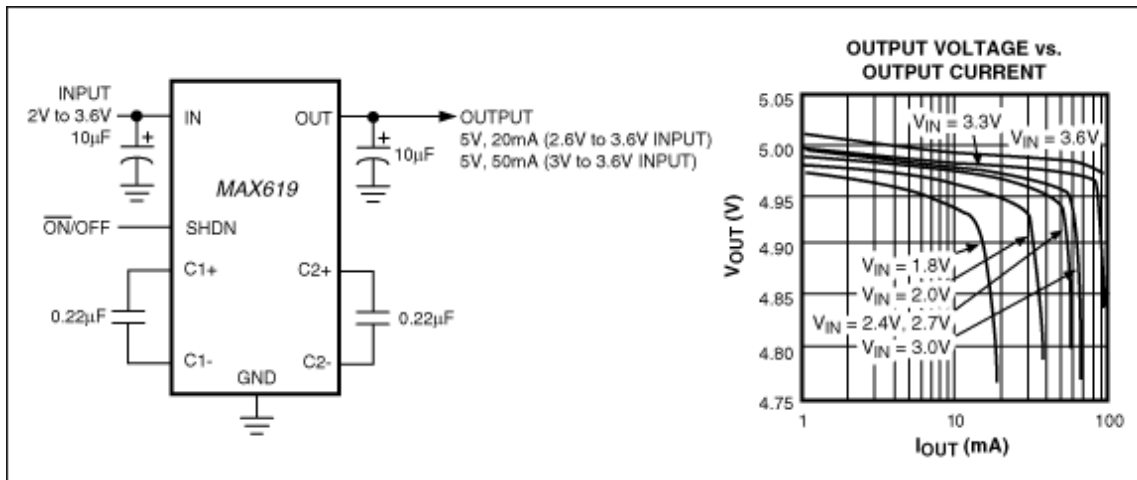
INPUT
2V to 3.6V
10µF
IN
OUT
OUTPUT
5V, 20mA (2.6V to 3.6V INPUT)
5V, 50mA (3V to 3.6V INPUT)
10µF
MAX619
$\overline{ON}$/OFF
SHDN
C1+
C2+
0.22µF
0.22µF
C1-
C2-
GND

OUTPUT VOLTAGE vs.
OUTPUT CURRENT

$V_{IN}$ = 3.3V
$V_{IN}$ = 3.6V
$V_{IN}$ = 1.8V
$V_{IN}$ = 2.0V
$V_{IN}$ = 2.4V, 2.7V
$V_{IN}$ = 3.0V

$V_{OUT}$ (V)
5.05
5.00
4.95
4.90
4.85
4.80
4.75
1
10
100
$I_{OUT}$ (mA)